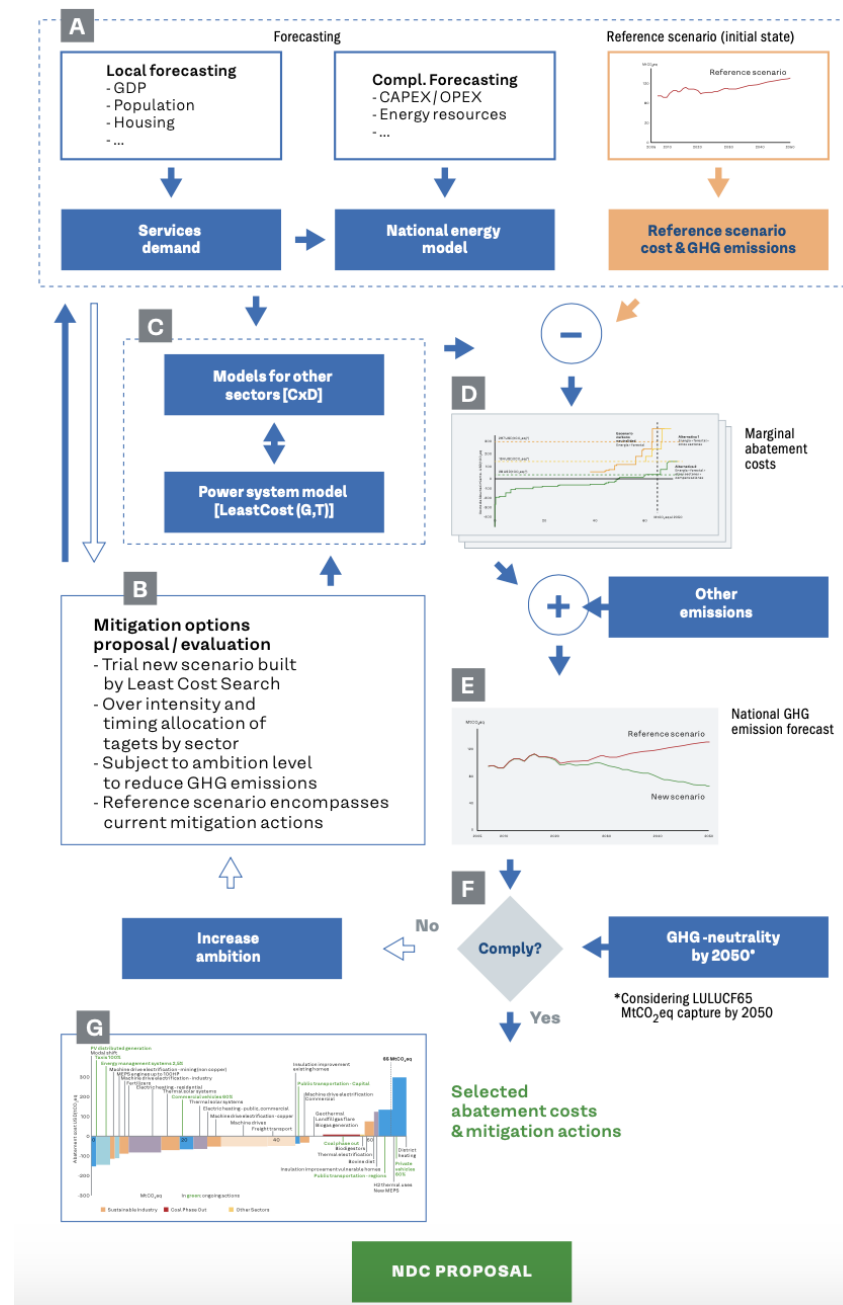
A

Forecasting

Reference scenario (initial state)

Local forecasting
- GDP
- Population
- Housing
- ...

Compl. Forecasting
- CAPEX / OPEX
- Energy resources
- ...

Reference scenario

Services demand

National energy model

Reference scenario cost & GHG emissions

C

Models for other sectors [CxD]

Power system model [LeastCost (G,T)]

−

D

Marginal abatement costs

+

Other emissions

B

Mitigation options proposal / evaluation
- Trial new scenario built by Least Cost Search
- Over intensity and timing allocation of tagets by sector
- Subject to ambition level to reduce GHG emissions
- Reference scenario encompasses current mitigation actions

E

National GHG emission forecast

Reference scenario

New scenario

F

Increase ambition

No

Comply?

GHG -neutrality by 2050*

Yes

*Considering LULUCF65 MtCO$_2$eq capture by 2050

G

PV distributed generation
Modal shift
Taxis 100%
Energy management systems 2.50
Machine drive electrification - mining (non-copper)
MEPS engines up to 100HP
Machine drive electrification - Industry
Farmlpers
Electric heating - residential
Thermal solar systems
Commercial vehicles 60%
Thermal solar systems
Electric heating - public, commercial
Machine drive electrification - copper
Machine drives
Freight transport

Insulation improvement existing homes
Public transportation - Capital
Machine drive electrification Commercial
Geothermal
Landfill gas flare
Biogas generation
Coal phase out
Biodigestion
Thermal electrification
Biodiesel
Insulation improvement vulnerable homes
Public transportation - regions
H2 thermal uses
New MEPS
District heating
Private vehicles 60%

55 MtCO$_2$eq

20
40
60

MtCO$_2$eq
In green: ongoing actions

Sustainable Industry
Coal Phase Out
Other Sectors

Selected abatement costs & mitigation actions

NDC PROPOSAL